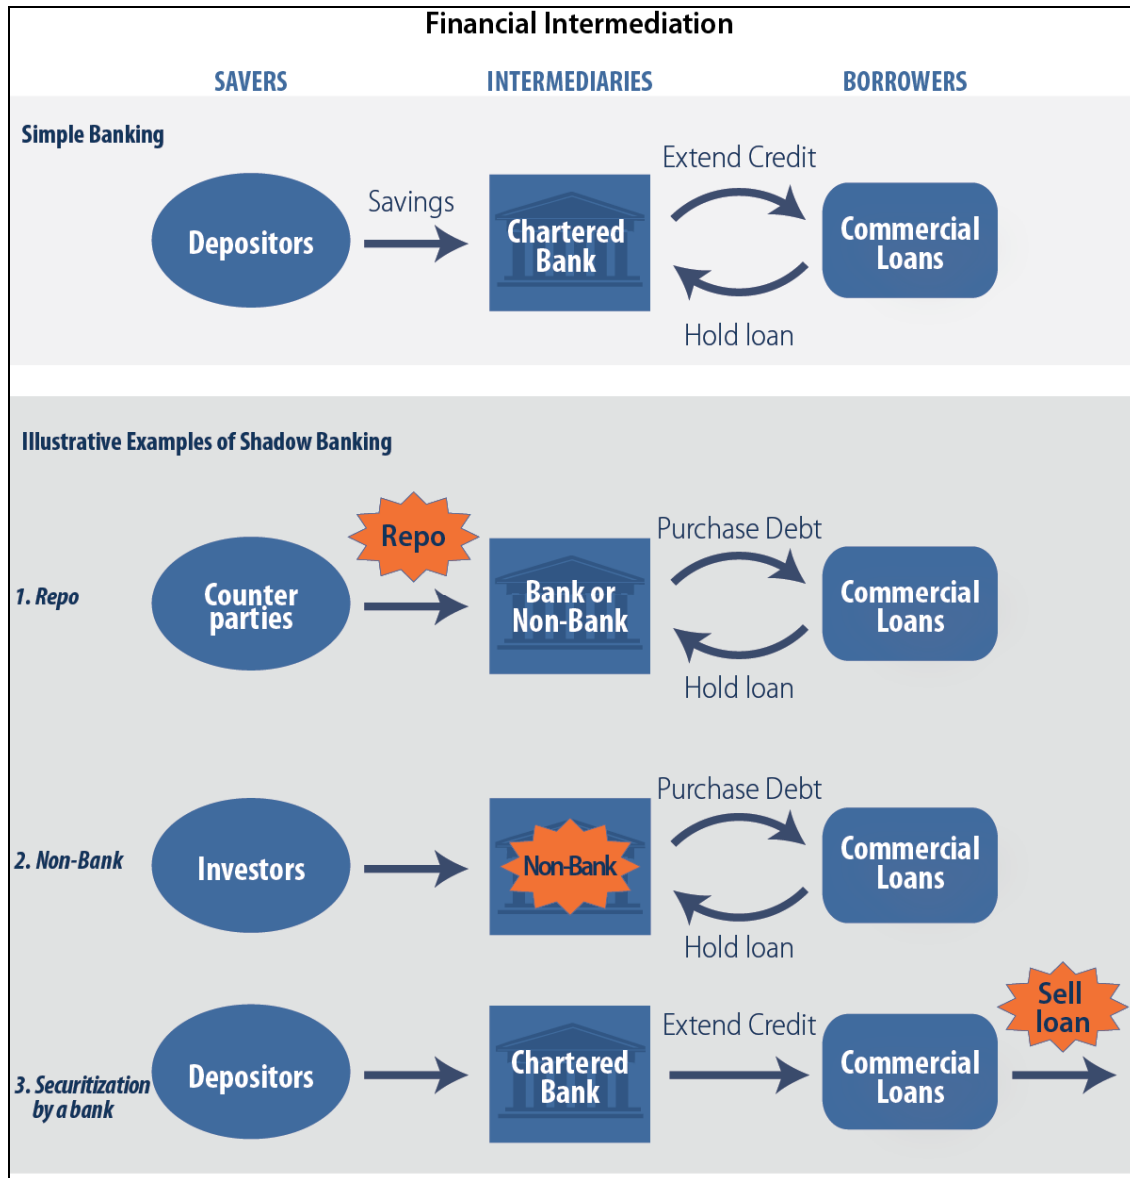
Financial Intermediation

SAVERS

INTERMEDIARIES

BORROWERS

Simple Banking

Depositors

Savings

Chartered Bank

Extend Credit

Hold loan

Commercial Loans

Illustrative Examples of Shadow Banking

1. Repo

Counter parties

Repo

Bank or Non-Bank

Purchase Debt

Hold loan

Commercial Loans

2. Non-Bank

Investors

Non-Bank

Purchase Debt

Hold loan

Commercial Loans

3. Securitization by a bank

Depositors

Chartered Bank

Extend Credit

Commercial Loans

Sell loan